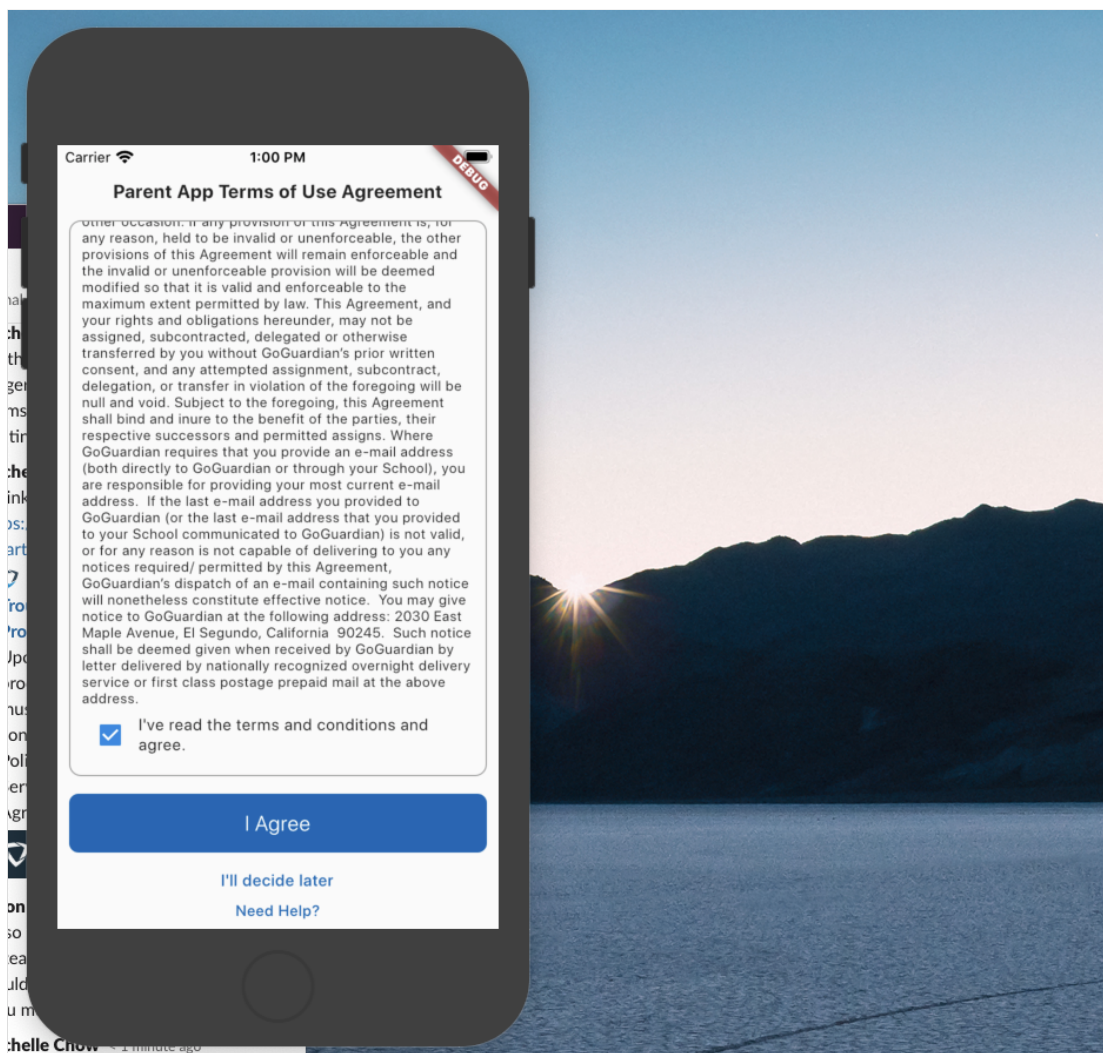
Carrier 1:00 PM

DEBUG

Parent App Terms of Use Agreement

other occasion. If any provision of this Agreement is, for any reason, held to be invalid or unenforceable, the other provisions of this Agreement will remain enforceable and the invalid or unenforceable provision will be deemed modified so that it is valid and enforceable to the maximum extent permitted by law. This Agreement, and your rights and obligations hereunder, may not be assigned, subcontracted, delegated or otherwise transferred by you without GoGuardian's prior written consent, and any attempted assignment, subcontract, delegation, or transfer in violation of the foregoing will be null and void. Subject to the foregoing, this Agreement shall bind and inure to the benefit of the parties, their respective successors and permitted assigns. Where GoGuardian requires that you provide an e-mail address (both directly to GoGuardian or through your School), you are responsible for providing your most current e-mail address. If the last e-mail address you provided to GoGuardian (or the last e-mail address that you provided to your School communicated to GoGuardian) is not valid, or for any reason is not capable of delivering to you any notices required/ permitted by this Agreement, GoGuardian's dispatch of an e-mail containing such notice will nonetheless constitute effective notice. You may give notice to GoGuardian at the following address: 2030 East Maple Avenue, El Segundo, California 90245. Such notice shall be deemed given when received by GoGuardian by letter delivered by nationally recognized overnight delivery service or first class postage prepaid mail at the above address.

I've read the terms and conditions and agree.

I Agree

I'll decide later

Need Help?

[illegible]chelle Chow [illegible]